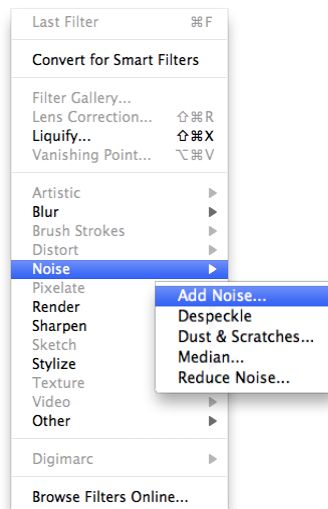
Last Filter ⌘F

Convert for Smart Filters

Filter Gallery...
Lens Correction... ⇧⌘R
Liquify... ⇧⌘X
Vanishing Point... ⌥⌘V

Artistic ▶
Blur ▶
Brush Strokes ▶
Distort ▶
Noise ▶
Pixelate
Render
Sharpen
Sketch
Stylize
Texture
Video ▶
Other ▶

Add Noise...
Despeckle
Dust & Scratches...
Median...
Reduce Noise...

Digimarc ▶

Browse Filters Online...